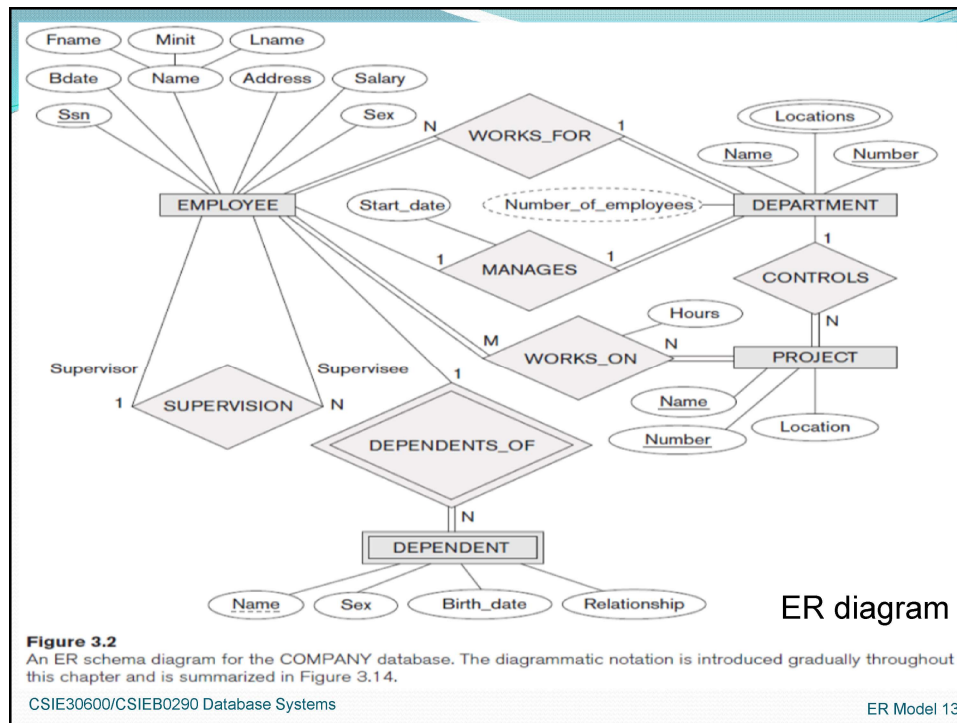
Fname
Minit
Lname
Bdate
Name
Address
Salary
Ssn
Sex
N
WORKS_FOR
1
Locations
Name
Number
EMPLOYEE
Start_date
Number_of_employees
DEPARTMENT
1
1
MANAGES
1
CONTROLS
Hours
N
M
WORKS_ON
N
PROJECT
Supervisor
Supervisee
1
1
SUPERVISION
N
Name
DEPENDENTS_OF
Number
Location
N
DEPENDENT
Name
Sex
Birth_date
Relationship

ER diagram

**Figure 3.2**
An ER schema diagram for the COMPANY database. The diagrammatic notation is introduced gradually throughout this chapter and is summarized in Figure 3.14.

CSIE30600/CSIEB0290 Database Systems

ER Model 13